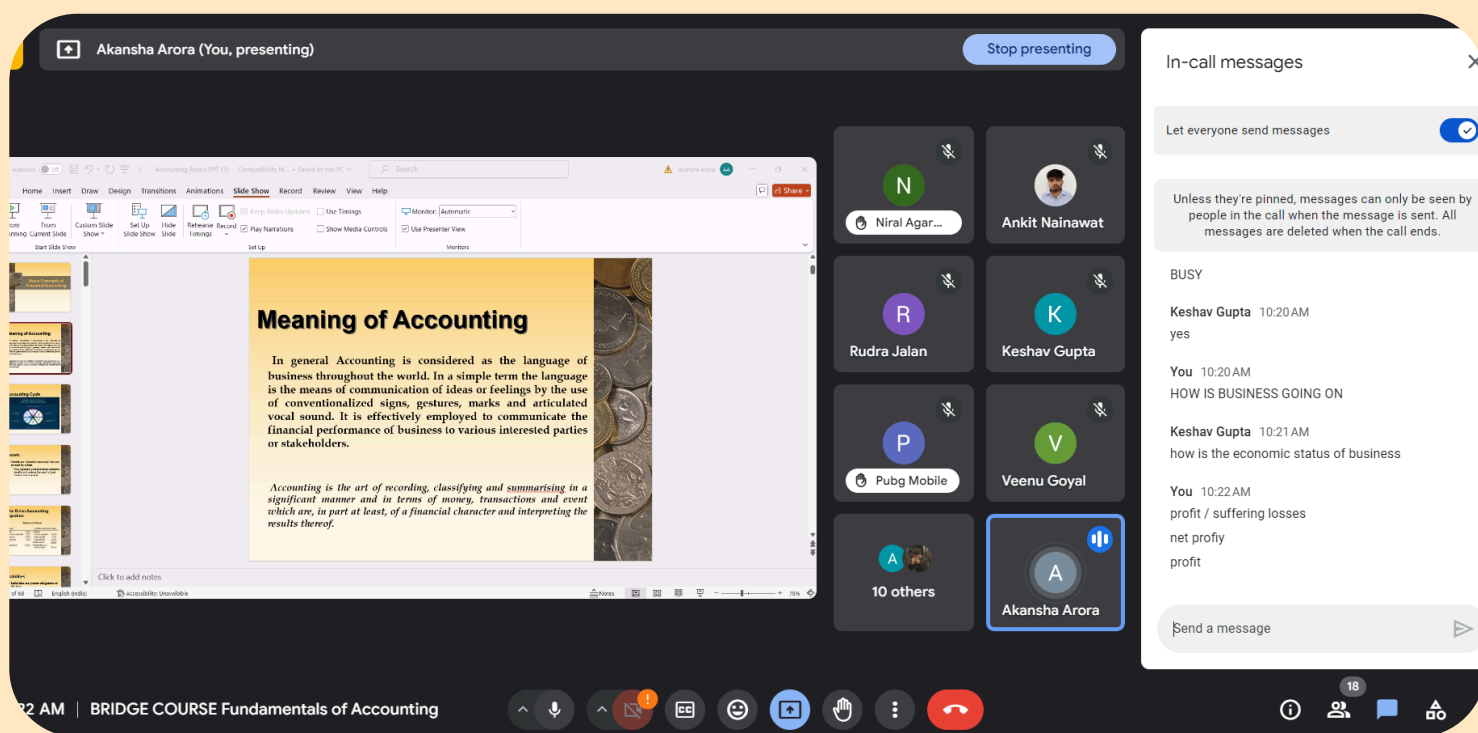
Akansha Arora (You, presenting)

Stop presenting

AutoSave Off Accounting Basics PPT (1) - Compatibility M... • Saved to this PC Search Akansha Arora AA

Home Insert Draw Design Transitions Animations Slide Show Record Review View Help

Share

From Beginning From Current Slide Custom Slide Show Start Slide Show Set Up Slide Show Hide Slide Rehearse Timings Record Keep Slides Updated Play Narrations Use Timings Show Media Controls Set Up Monitor: Automatic Use Presenter View Monitors

Meaning of Accounting

In general Accounting is considered as the language of business throughout the world. In a simple term the language is the means of communication of ideas or feelings by the use of conventionalized signs, gestures, marks and articulated vocal sound. It is effectively employed to communicate the financial performance of business to various interested parties or stakeholders.

Accounting is the art of recording, classifying and summarising in a significant manner and in terms of money, transactions and event which are, in part at least, of a financial character and interpreting the results thereof.

Click to add notes

of 68 English (India) Accessibility: Unavailable Notes 76%

N
Niral Agar...

Ankit Nainawat

R
Rudra Jalan

K
Keshav Gupta

P
Pubg Mobile

V
Veenu Goyal

A
10 others

A
Akansha Arora

In-call messages

Let everyone send messages

Unless they're pinned, messages can only be seen by people in the call when the message is sent. All messages are deleted when the call ends.

BUSY

Keshav Gupta 10:20 AM
yes

You 10:20 AM
HOW IS BUSINESS GOING ON

Keshav Gupta 10:21 AM
how is the economic status of business

You 10:22 AM
profit / suffering losses
net profiy
profit

Send a message

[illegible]2 AM | BRIDGE COURSE Fundamentals of Accounting

18